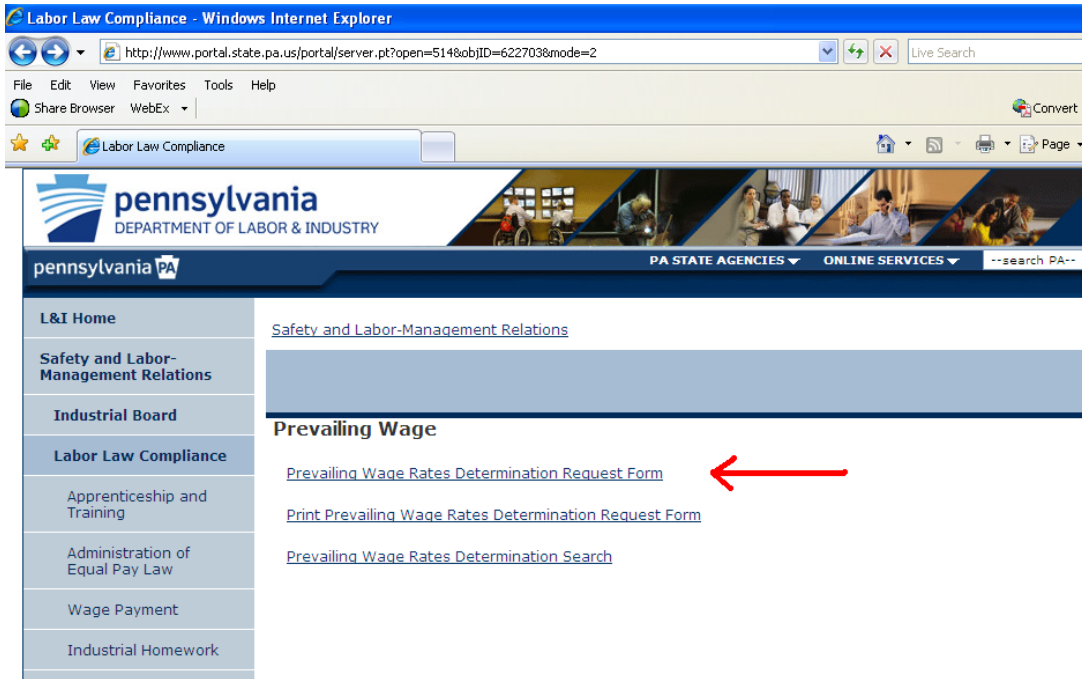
Labor Law Compliance - Windows Internet Explorer

http://www.portal.state.pa.us/portal/server.pt?open=514&objID=622703&mode=2

Live Search

File Edit View Favorites Tools Help

Share Browser WebEx

Convert

Labor Law Compliance

Page

pennsylvania
DEPARTMENT OF LABOR & INDUSTRY

pennsylvania PA

PA STATE AGENCIES

ONLINE SERVICES

--search PA--

L&I Home

Safety and Labor-Management Relations

Industrial Board

Labor Law Compliance

Apprenticeship and Training

Administration of Equal Pay Law

Wage Payment

Industrial Homework

Safety and Labor-Management Relations

Prevailing Wage

Prevailing Wage Rates Determination Request Form

Print Prevailing Wage Rates Determination Request Form

Prevailing Wage Rates Determination Search